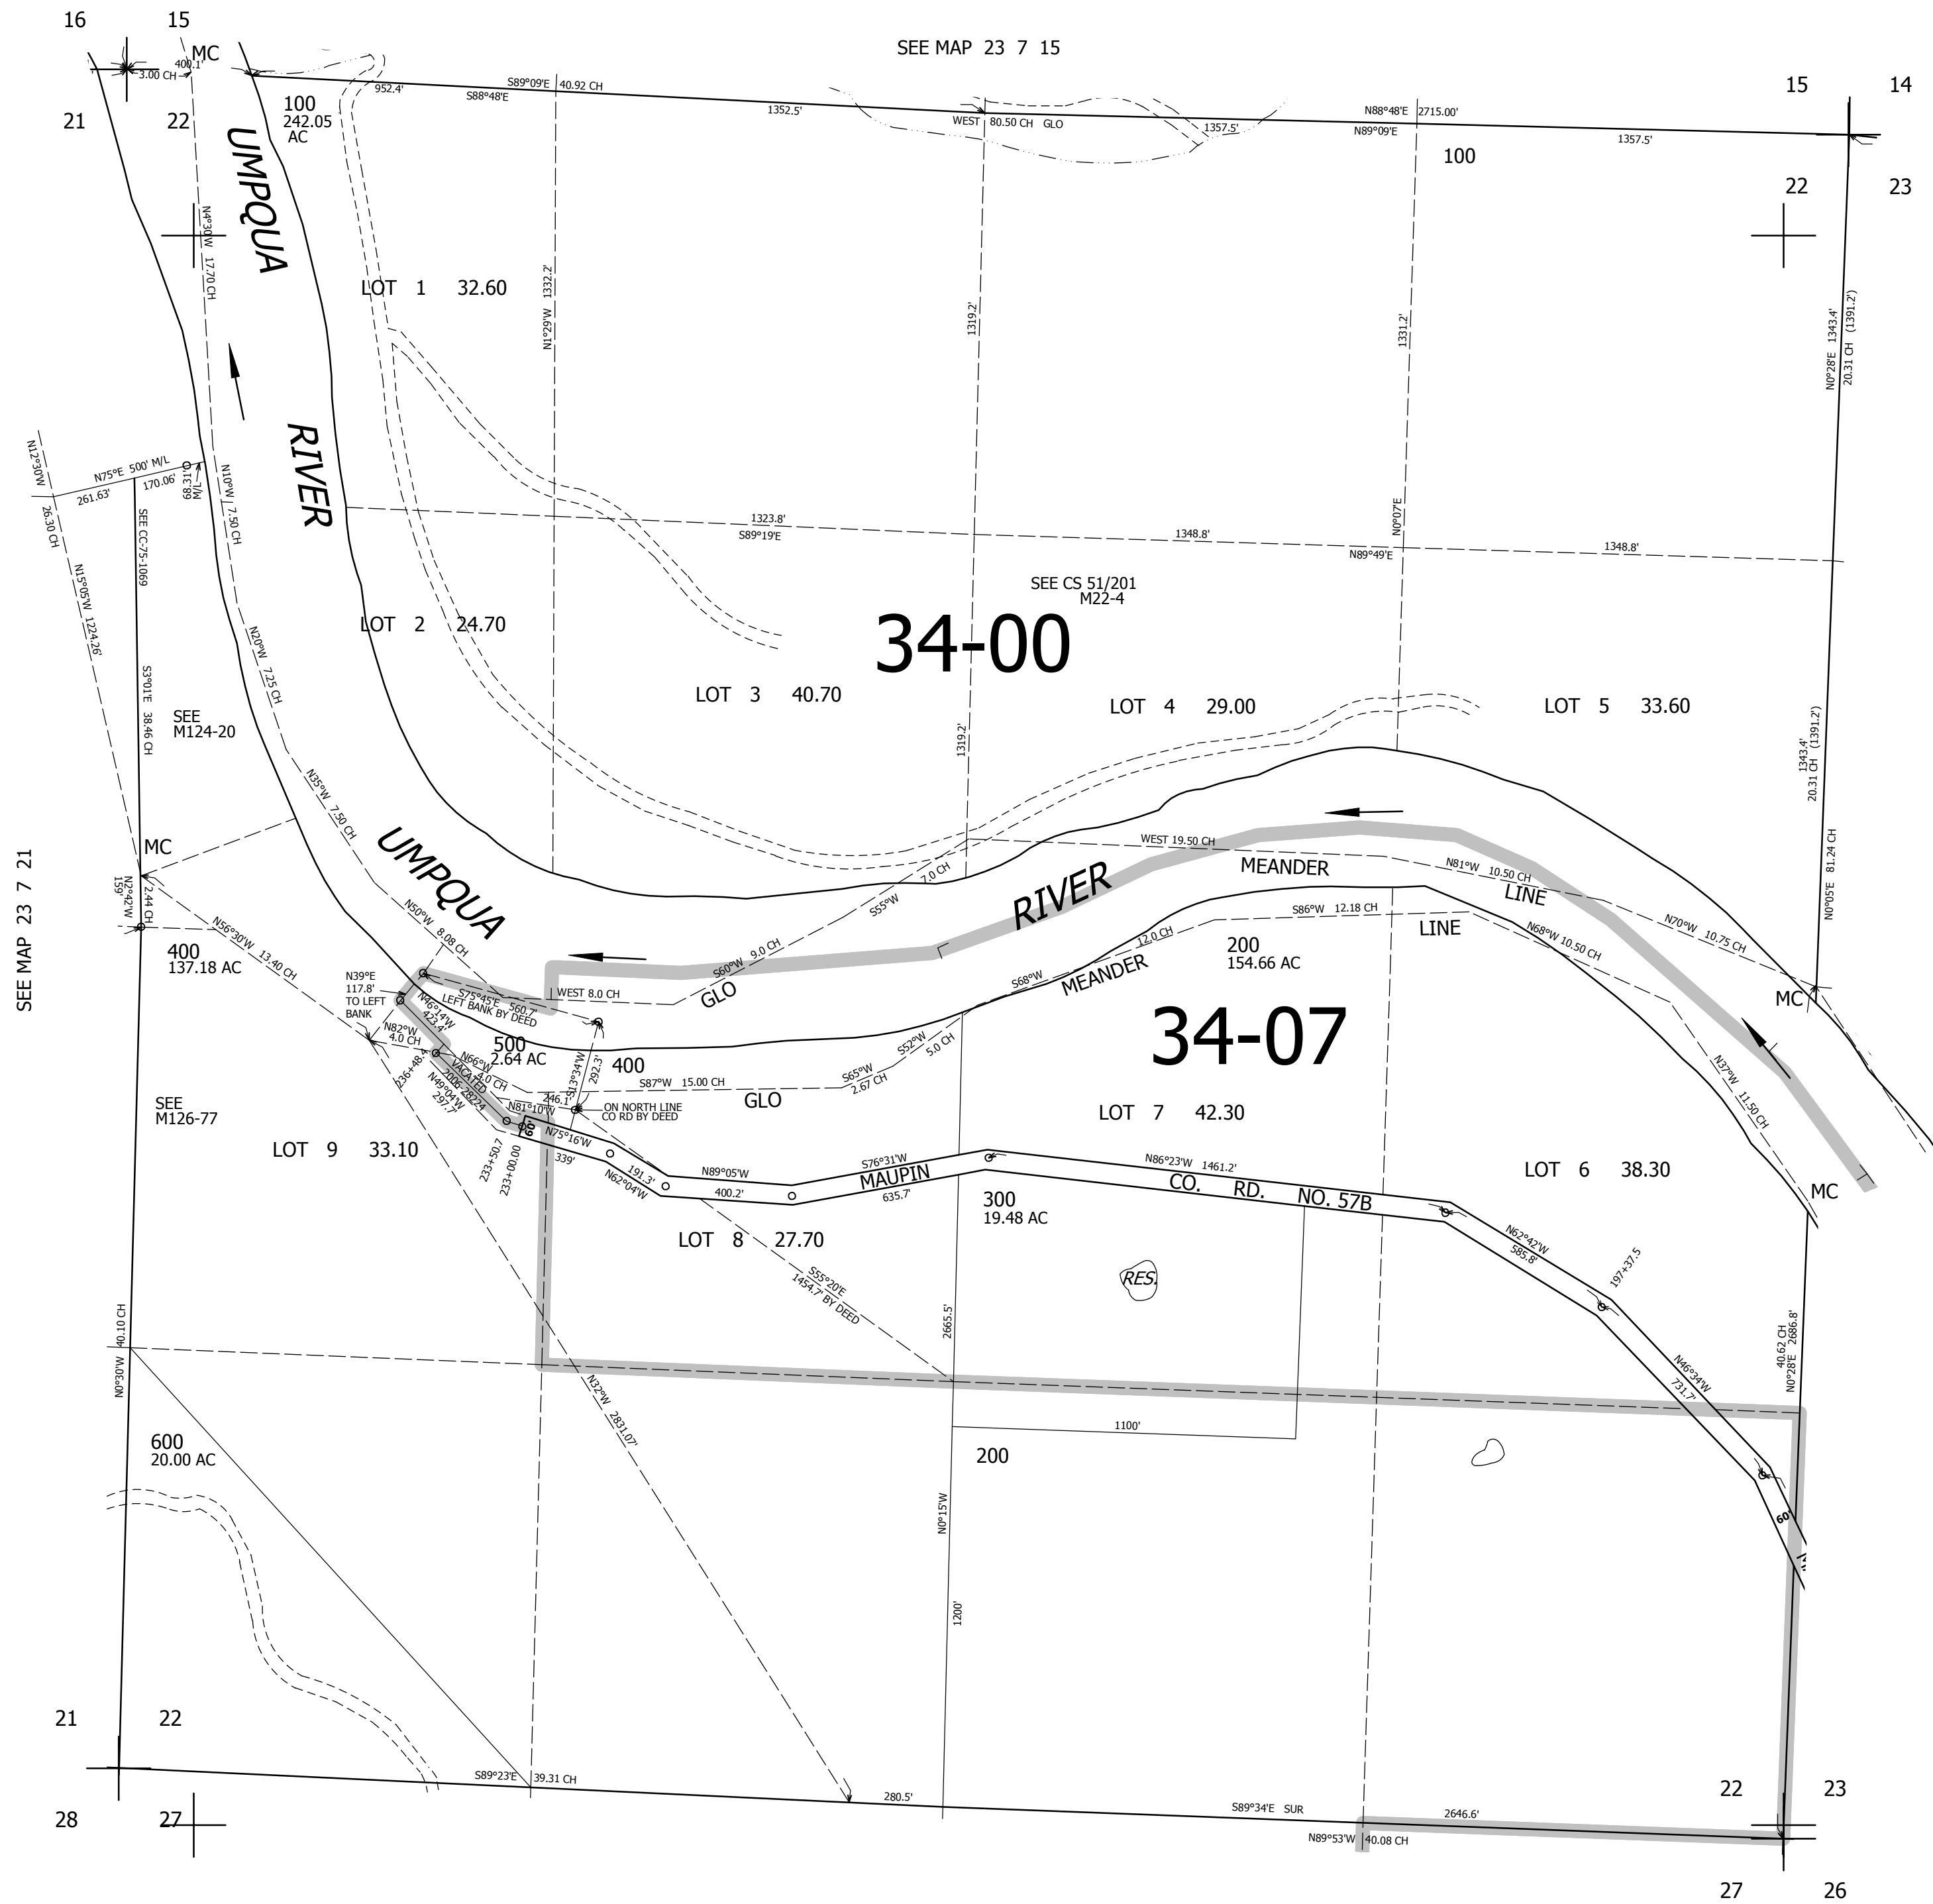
16 15 MC
SEE MAP 23 7 15
400.1' 3.00 CH
21 22
100
242.05 AC
952.4'
S89°09'E 40.92 CH
S88°48'E
1352.5'
WEST 80.50 CH GLO
1357.5'
N88°48'E 2715.00'
N89°09'E
1357.5'
15 14
100
22 23
UMPQUA
N4°30'W 17.70 CH
LOT 1 32.60
N1°29'W 1332.2'
1319.2'
1331.2'
N0°28'E 1343.4' 20.31 CH (1391.2')
RIVER
N12°30'W
N75°E 500' M/L
261.63' 170.06'
N1°W 68.31'
N10°W 7.50 CH
26.30 CH
SEE CC-75-1069
1323.8'
S89°19'E
1348.8'
N0°07'E
N89°49'E
1348.8'
SEE CS 51/201
M22-4
N15°05'W 1224.26'
LOT 2 24.70
34-00
N20°W 7.25 CH
S3°01'E 38.46 CH
SEE
M124-20
LOT 3 40.70
LOT 4 29.00
LOT 5 33.60
1319.2'
1343.4' 20.31 CH (1391.2')
N35°W 7.50 CH
UMPQUA
MC
N2°42'W 159'
2.44 CH
WEST 19.50 CH
MEANDER
N81°W 10.50 CH
LINE
S55°W 7.0 CH
RIVER
N0°05'E 81.24 CH
N50°W 8.08 CH
S86°W 12.18 CH
LINE
N70°W 10.75 CH
400
137.18 AC
N56°30'W 13.40 CH
N39°E
117.8'
TO LEFT
BANK
S60°W 9.0 CH
12.0 CH
200
154.66 AC
N68°W 10.50 CH
S75°45'E 560.7'
LEFT BANK BY DEED
WEST 8.0 CH
GLO
S68°W
MEANDER
MC
N46°14'W 421.4'
N82°W 4.0 CH
500
2.64 AC
400
S13°34'W 292.3'
S52°W 5.0 CH
34-07
N37°W 11.50 CH
N66°W 4.0 CH
VACATED
2006-28224
236+48.4
N49°04'W 297.7'
S87°W 15.00 CH
S65°W 2.67 CH
SEE
M126-77
N81°10'W
246.1'
ON NORTH LINE
CO RD BY DEED
GLO
LOT 7 42.30
N75°16'W
LOT 9 33.10
233+50.7
233+00.00
339'
191.3'
N62°04'W
N89°05'W
400.2'
S76°31'W
MAUPIN
635.7'
N86°23'W 1461.2'
CO. RD. NO. 57B
LOT 6 38.30
MC
300
19.48 AC
LOT 8 27.70
N62°42'W 585.8'
197+37.5
RES.
S55°20'E
1454.7' BY DEED
2665.5'
40.10 CH
N0°30'W
40.62 CH
N0°28'E 2686.8'
N46°34'W 731.7'
N32°W 2831.07'
600
20.00 AC
1100'
200
N0°15'W
60'
1200'
21 22
S89°23'E 39.31 CH
280.5'
S89°34'E SUR
2646.6'
22 23
28 27
N89°53'W 40.08 CH
27 26
SEE MAP 23 7 21